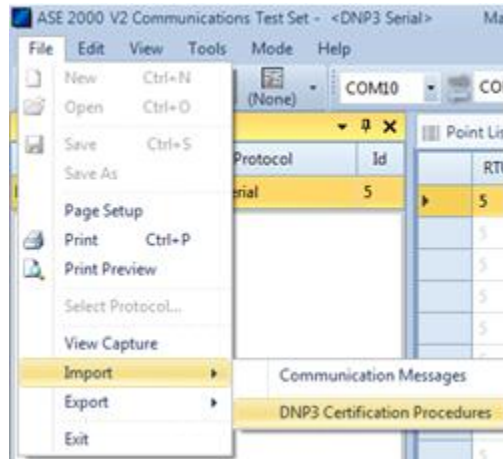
ASE 2000 V2 Communications Test Set - <DNP3 Serial> Ma

File Edit View Tools Mode Help

New Ctrl+N
Open Ctrl+O
Save Ctrl+S
Save As
Page Setup
Print Ctrl+P
Print Preview
Select Protocol...
View Capture
Import
Export
Exit

(None)
COM10
CO

Protocol Id
erial 5

Point Lis
RTU
5
5
5
5
5
5
5
5

Communication Messages
DNP3 Certification Procedures